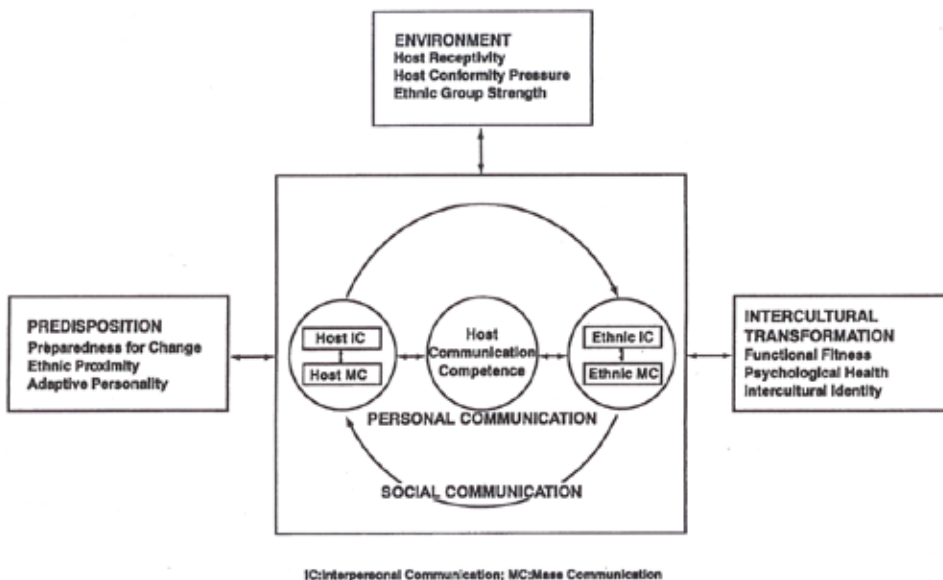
ENVIRONMENT
Host Receptivity
Host Conformity Pressure
Ethnic Group Strength

PREDISPOSITION
Preparedness for Change
Ethnic Proximity
Adaptive Personality

Host IC

Host MC

Host Communication Competence

Ethnic IC

Ethnic MC

PERSONAL COMMUNICATION

SOCIAL COMMUNICATION

INTERCULTURAL TRANSFORMATION
Functional Fitness
Psychological Health
Intercultural Identity

IC:Interpersonal Communication; MC:Mass Communication